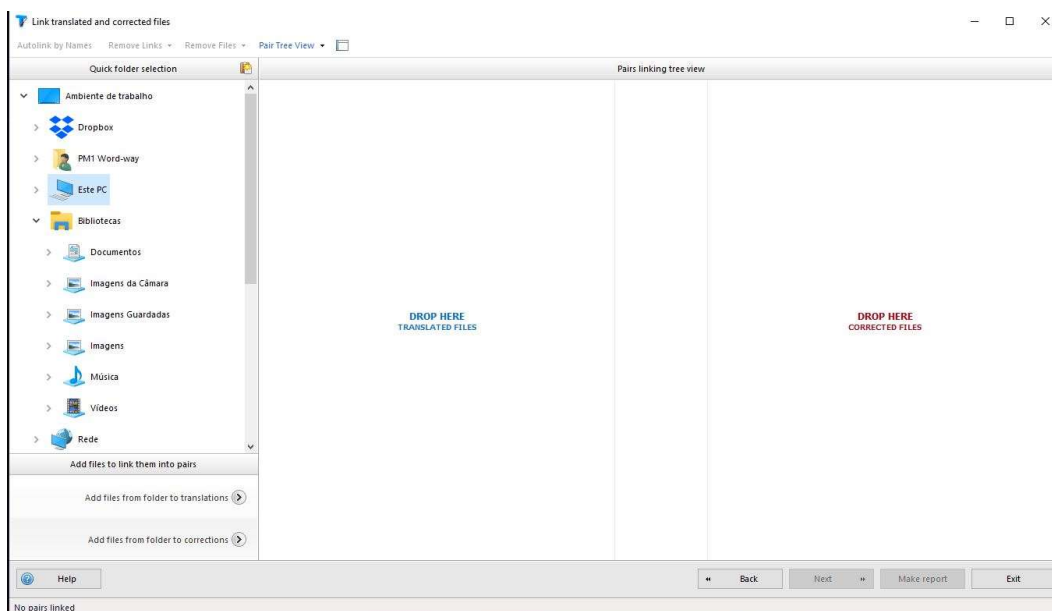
Link translated and corrected files

Autolink by Names Remove Links ▾ Remove Files ▾ Pair Tree View ▾

Quick folder selection

Ambiente de trabalho

Dropbox

PM1 Word-way

Este PC

Bibliotecas

Documentos

Imagens da Câmara

Imagens Guardadas

Imagens

Música

Vídeos

Rede

Add files to link them into pairs

Add files from folder to translations

Add files from folder to corrections

Pairs linking tree view

DROP HERE
TRANSLATED FILES

DROP HERE
CORRECTED FILES

Help

Back

Next

Make report

Exit

No pairs linked